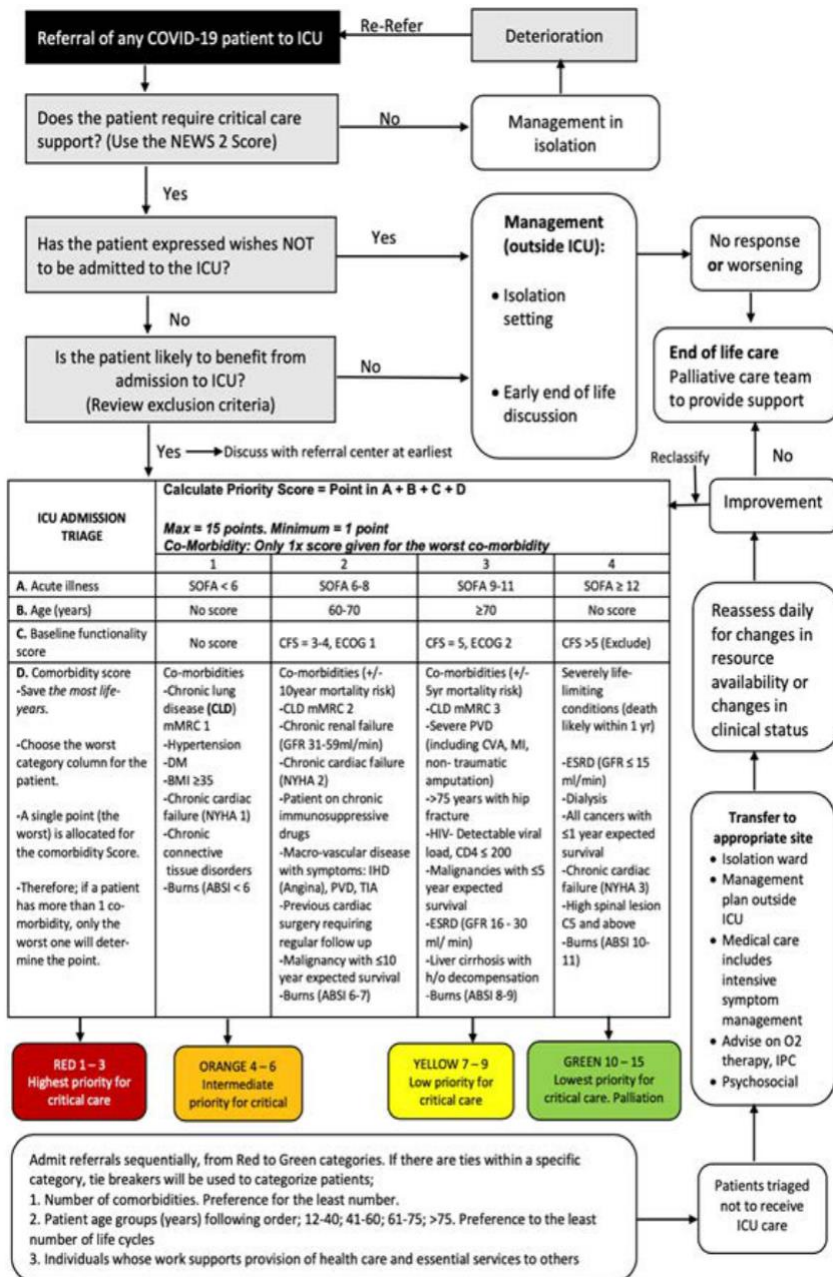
Referral of any COVID-19 patient to ICU

Re-Refer

Deterioration

Does the patient require critical care support? (Use the NEWS 2 Score)

No

Management in isolation

Yes

Has the patient expressed wishes NOT to be admitted to the ICU?

Yes

Management (outside ICU):

• Isolation setting

• Early end of life discussion

No response or worsening

No

Is the patient likely to benefit from admission to ICU? (Review exclusion criteria)

No

End of life care
Palliative care team to provide support

Yes → Discuss with referral center at earliest

Reclassify

No

Improvement

| ICU ADMISSION TRIAGE | Calculate Priority Score = Point in A + B + C + D<br>Max = 15 points. Minimum = 1 point<br>Co-Morbidity: Only 1x score given for the worst co-morbidity | | | |
|---|---|---|---|---|
| | 1 | 2 | 3 | 4 |
| A. Acute illness | SOFA < 6 | SOFA 6-8 | SOFA 9-11 | SOFA ≥ 12 |
| B. Age (years) | No score | 60-70 | ≥70 | No score |
| C. Baseline functionality score | No score | CFS = 3-4, ECOG 1 | CFS = 5, ECOG 2 | CFS >5 (Exclude) |
| D. Comorbidity score -Save the most life-years. -Choose the worst category column for the patient. -A single point (the worst) is allocated for the comorbidity Score. -Therefore; if a patient has more than 1 co-morbidity, only the worst one will determine the point. | Co-morbidities -Chronic lung disease (CLD) mMRC 1 -Hypertension -DM -BMI ≥35 -Chronic cardiac failure (NYHA 1) -Chronic connective tissue disorders -Burns (ABSI < 6 | Co-morbidities (+/- 10year mortality risk) -CLD mMRC 2 -Chronic renal failure (GFR 31-59ml/min) -Chronic cardiac failure (NYHA 2) -Patient on chronic immunosuppressive drugs -Macro-vascular disease with symptoms: IHD (Angina), PVD, TIA -Previous cardiac surgery requiring regular follow up -Malignancy with ≤10 year expected survival -Burns (ABSI 6-7) | Co-morbidities (+/- 5yr mortality risk) -CLD mMRC 3 -Severe PVD (including CVA, MI, non- traumatic amputation) ->75 years with hip fracture -HIV- Detectable viral load, CD4 ≤ 200 -Malignancies with ≤5 year expected survival -ESRD (GFR 16 - 30 ml/ min) -Liver cirrhosis with h/o decompensation -Burns (ABSI 8-9) | Severely life-limiting conditions (death likely within 1 yr) -ESRD (GFR ≤ 15 ml/min) -Dialysis -All cancers with ≤1 year expected survival -Chronic cardiac failure (NYHA 3) -High spinal lesion C5 and above -Burns (ABSI 10-11) |

Reassess daily for changes in resource availability or changes in clinical status

Transfer to appropriate site
• Isolation ward
• Management plan outside ICU
• Medical care includes intensive symptom management
• Advise on O2 therapy, IPC
• Psychosocial

RED 1 – 3
Highest priority for critical care

ORANGE 4 – 6
Intermediate priority for critical

YELLOW 7 – 9
Low priority for critical care

GREEN 10 – 15
Lowest priority for critical care. Palliation

Admit referrals sequentially, from Red to Green categories. If there are ties within a specific category, tie breakers will be used to categorize patients;
1. Number of comorbidities. Preference for the least number.
2. Patient age groups (years) following order; 12-40; 41-60; 61-75; >75. Preference to the least number of life cycles
3. Individuals whose work supports provision of health care and essential services to others

Patients triaged not to receive ICU care